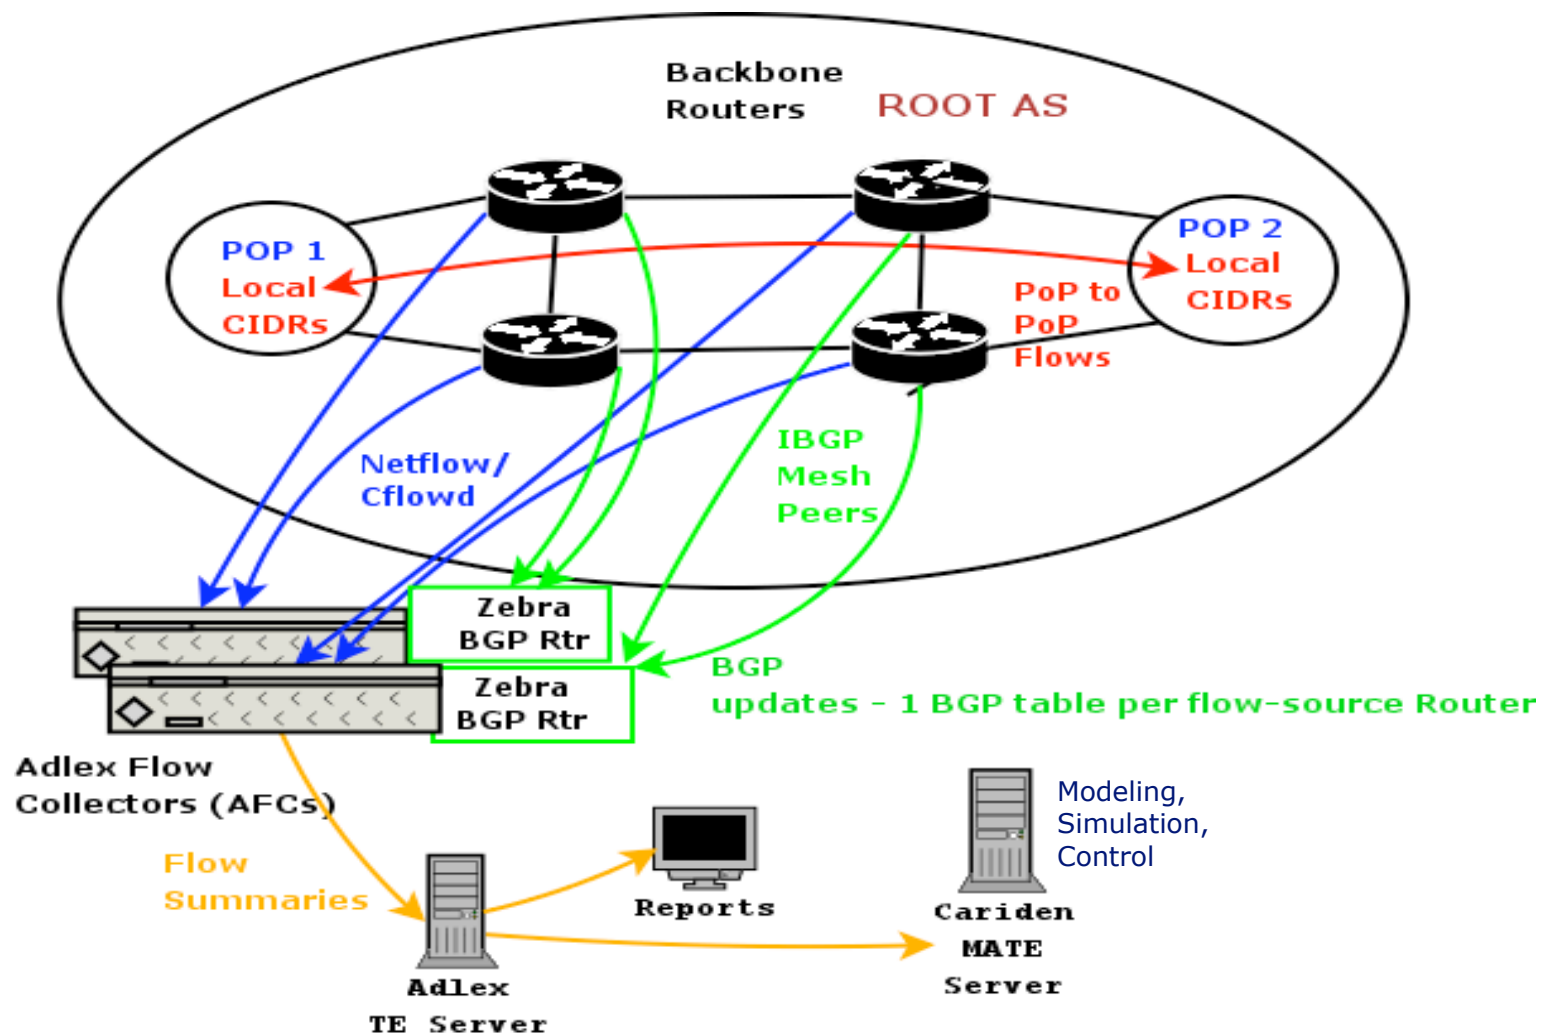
Backbone Routers

ROOT AS

POP 1 Local CIDRs

POP 2 Local CIDRs

PoP to PoP Flows

Netflow/ Cflowd

IBGP Mesh Peers

Zebra BGP Rtr

Zebra BGP Rtr

BGP updates - 1 BGP table per flow-source Router

Adlex Flow Collectors (AFCs)

Flow Summaries

Reports

Modeling, Simulation, Control

Cariden MATE Server

Adlex TE Server